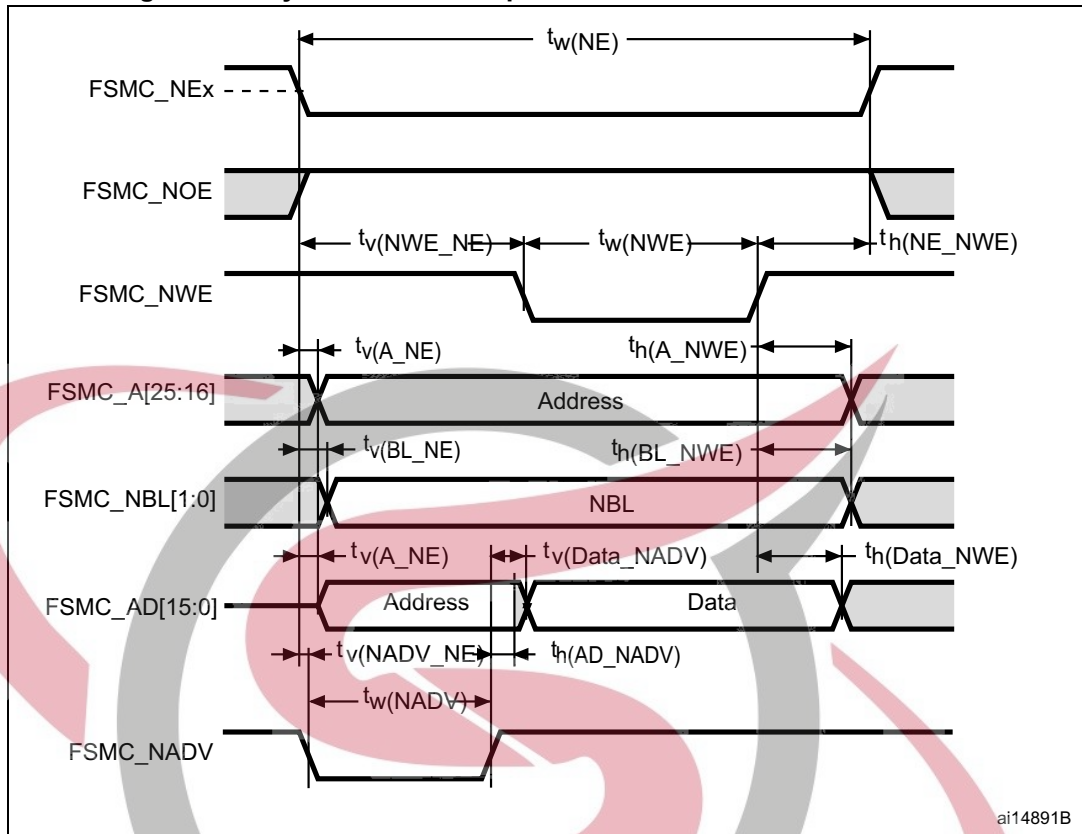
$t_{w(NE)}$

FSMC_NEx

FSMC_NOE

$t_{v(NWE\_NE)}$ $t_{w(NWE)}$ $t_{h(NE\_NWE)}$

FSMC_NWE

$t_{v(A\_NE)}$ $t_{h(A\_NWE)}$

FSMC_A[25:16] Address

$t_{v(BL\_NE)}$ $t_{h(BL\_NWE)}$

FSMC_NBL[1:0] NBL

$t_{v(A\_NE)}$ $t_{v(Data\_NADV)}$ $t_{h(Data\_NWE)}$

FSMC_AD[15:0] Address Data

$t_{v(NADV\_NE)}$ $t_{h(AD\_NADV)}$

$t_{w(NADV)}$

FSMC_NADV

ai14891B